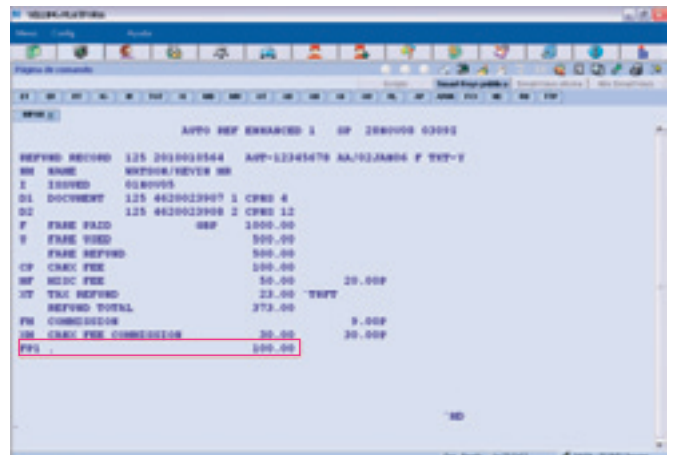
VELOPA-PLATFORM

Menu Config Ayuda

Pagina de comando

REFUND

AUTO REF ENHANCED 1 GP 28NOV08 0309Z

REFUND RECORD 125 2010010564 AGT-12345678 AA/02JAN06 F TKT-Y
NM NAME WATSON/KEVIN MR
I ISSUED 01NOV05
D1 DOCUMENT 125 4620023907 1 CPNS 4
D2 125 4620023908 2 CPNS 12
F FARE PAID GBP 1000.00
U FARE USED 500.00
FARE REFUND 500.00
CP CANX FEE 100.00
MF MISC FEE 50.00 20.00P
XT TAX REFUND 23.00 TXT
REFUND TOTAL 373.00
FM COMMISSION 9.00P
XM CANX FEE COMMISSION 30.00 30.00P
FP1 , 100.00

*ND